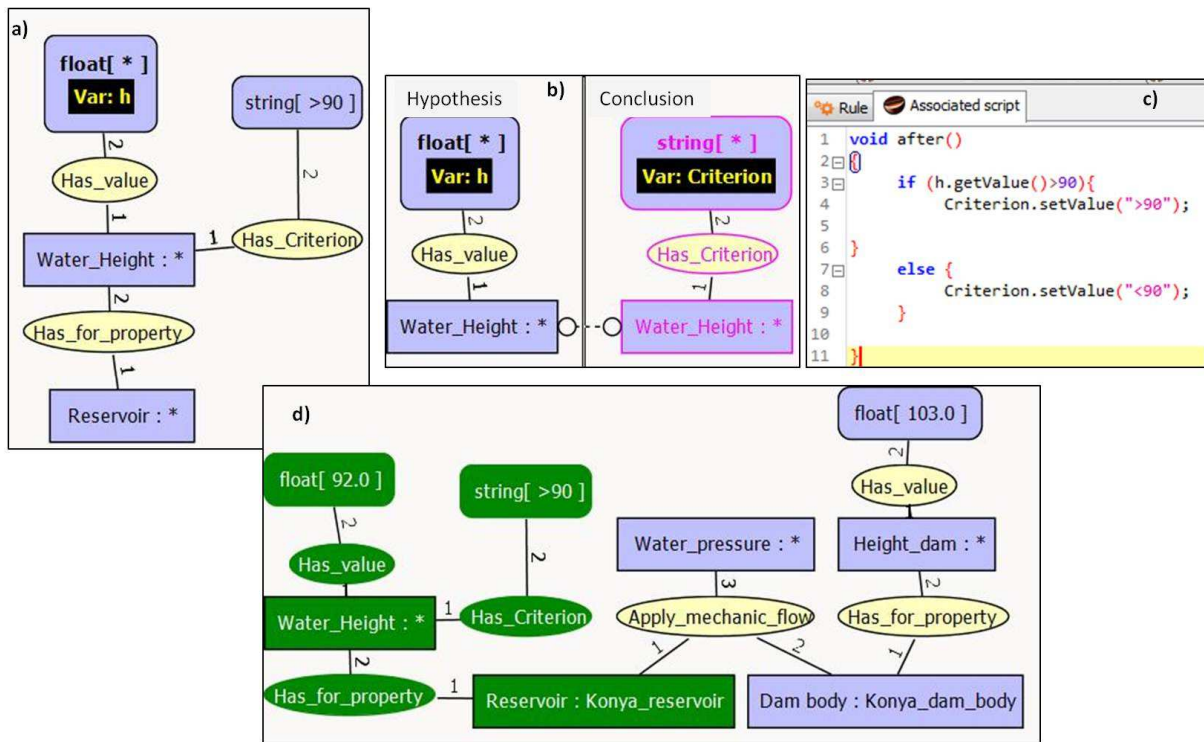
a)

float[ * ]
Var: h

string[ >90 ]

2

2

Has_value

1

1

Water_Height : *

Has_Criterion

2

Has_for_property

1

Reservoir : *

b)

Hypothesis

float[ * ]
Var: h

2

Has_value

1

Water_Height : *

Conclusion

string[ * ]
Var: Criterion

2

Has_Criterion

1

Water_Height : *

c)

Rule

Associated script

```
1  void after()
2  {
3      if (h.getValue()>90){
4          Criterion.setValue(">90");
5
6  }
7      else {
8          Criterion.setValue("<90");
9      }
10
11 }
```

d)

float[ 103.0 ]

2

Has_value

float[ 92.0 ]

string[ >90 ]

Water_pressure : *

Height_dam : *

2

2

3

2

Has_value

Apply_mechanic_flow

Has_for_property

1

Water_Height : *

Has_Criterion

1

2

1

2

Has_for_property

1

Reservoir : Konya_reservoir

Dam body : Konya_dam_body